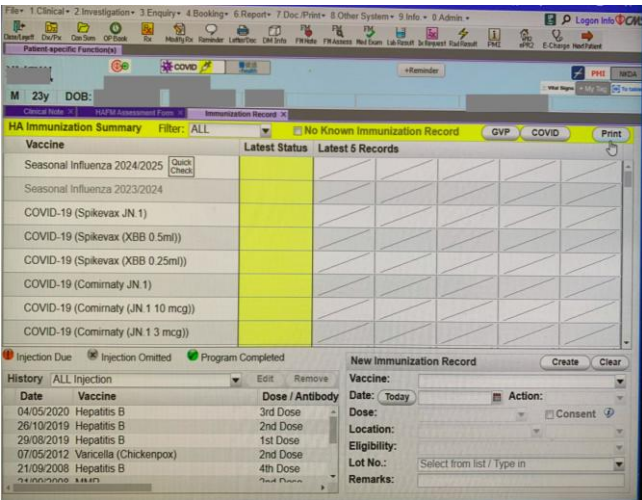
File▾ 1.Clinical▾ 2.Investigation▾ 3.Enquiry▾ 4.Booking▾ 6.Report▾ 7.Doc./Print▾ 8.Other System▾ 9.Info.▾ 0.Admin.▾ Logon Info CMS
Dem/Legoff Dx/Px Con Sum OP Book Rx Modify Rx Reminder Letter/Doc DM Info FM Note FM Assess Med Exam Lab Result Ix Request Rad Result PMI ePR2 E-Charge Next Patient
Patient-specific Function(s)
COVID
+Reminder
PHI NKDA
M 23y DOB:
Vital Signs My Tag
Clinical Note HAFM Assessment Form Immunization Record
HA Immunization Summary Filter: ALL No Known Immunization Record GVP COVID Print

| Vaccine | Latest Status | Latest 5 Records |
|---|---|---|
| Seasonal Influenza 2024/2025 Quick Check | | |
| Seasonal Influenza 2023/2024 | | |
| COVID-19 (Spikevax JN.1) | | |
| COVID-19 (Spikevax (XBB 0.5ml)) | | |
| COVID-19 (Spikevax (XBB 0.25ml)) | | |
| COVID-19 (Comirnaty JN.1) | | |
| COVID-19 (Comirnaty (JN.1 10 mcg)) | | |
| COVID-19 (Comirnaty (JN.1 3 mcg)) | | |

Injection Due Injection Omitted Program Completed

History ALL Injection Edit Remove

| Date | Vaccine | Dose / Antibody |
|---|---|---|
| 04/05/2020 | Hepatitis B | 3rd Dose |
| 26/10/2019 | Hepatitis B | 2nd Dose |
| 29/08/2019 | Hepatitis B | 1st Dose |
| 07/05/2012 | Varicella (Chickenpox) | 2nd Dose |
| 21/09/2008 | Hepatitis B | 4th Dose |
| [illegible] | MMR | 2nd Dose |

New Immunization Record Create Clear
Vaccine:
Date: Today Action:
Dose: Consent
Location:
Eligibility:
Lot No.: Select from list / Type in
Remarks: